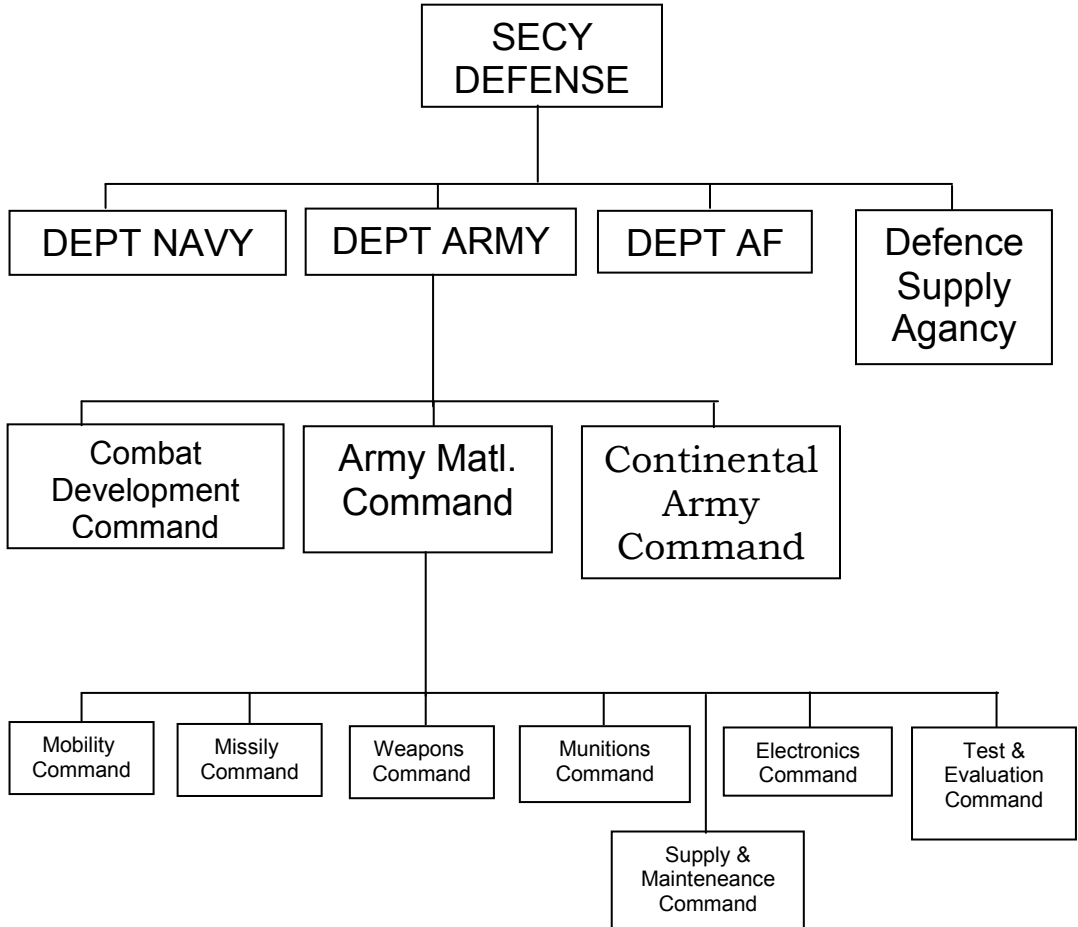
SECY DEFENSE

DEPT NAVY

DEPT ARMY

DEPT AF

Defence Supply Agancy

Combat Development Command

Army Matl. Command

Continental Army Command

Mobility Command

Missily Command

Weapons Command

Munitions Command

Electronics Command

Test & Evaluation Command

Supply & Mainteneance Command